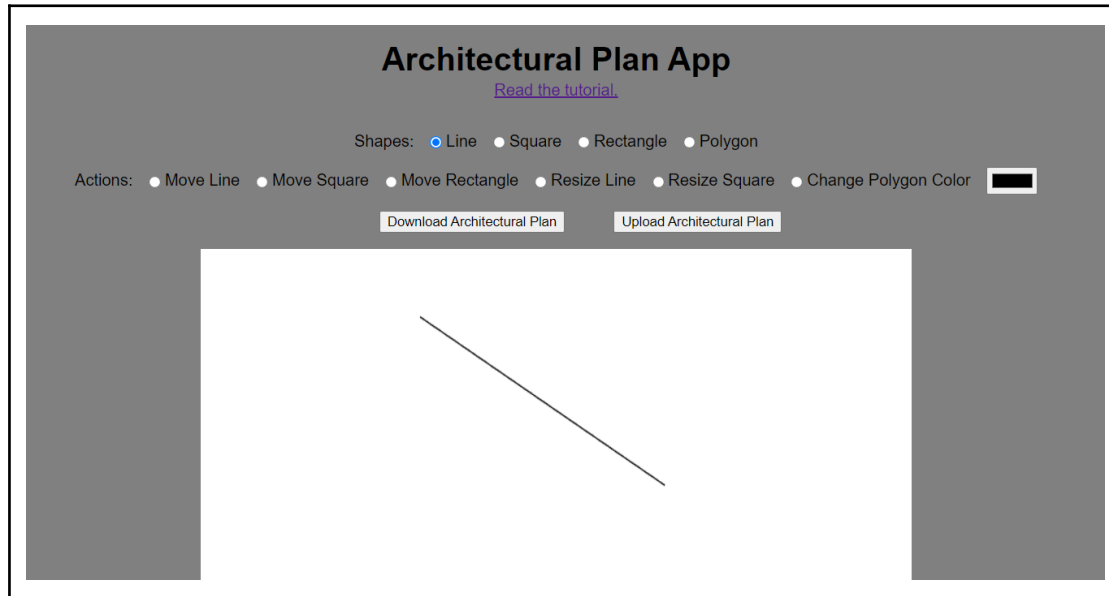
Architectural Plan App

Read the tutorial.

Shapes: Line Square Rectangle Polygon

Actions: Move Line Move Square Move Rectangle Resize Line Resize Square Change Polygon Color

Download Architectural Plan Upload Architectural Plan